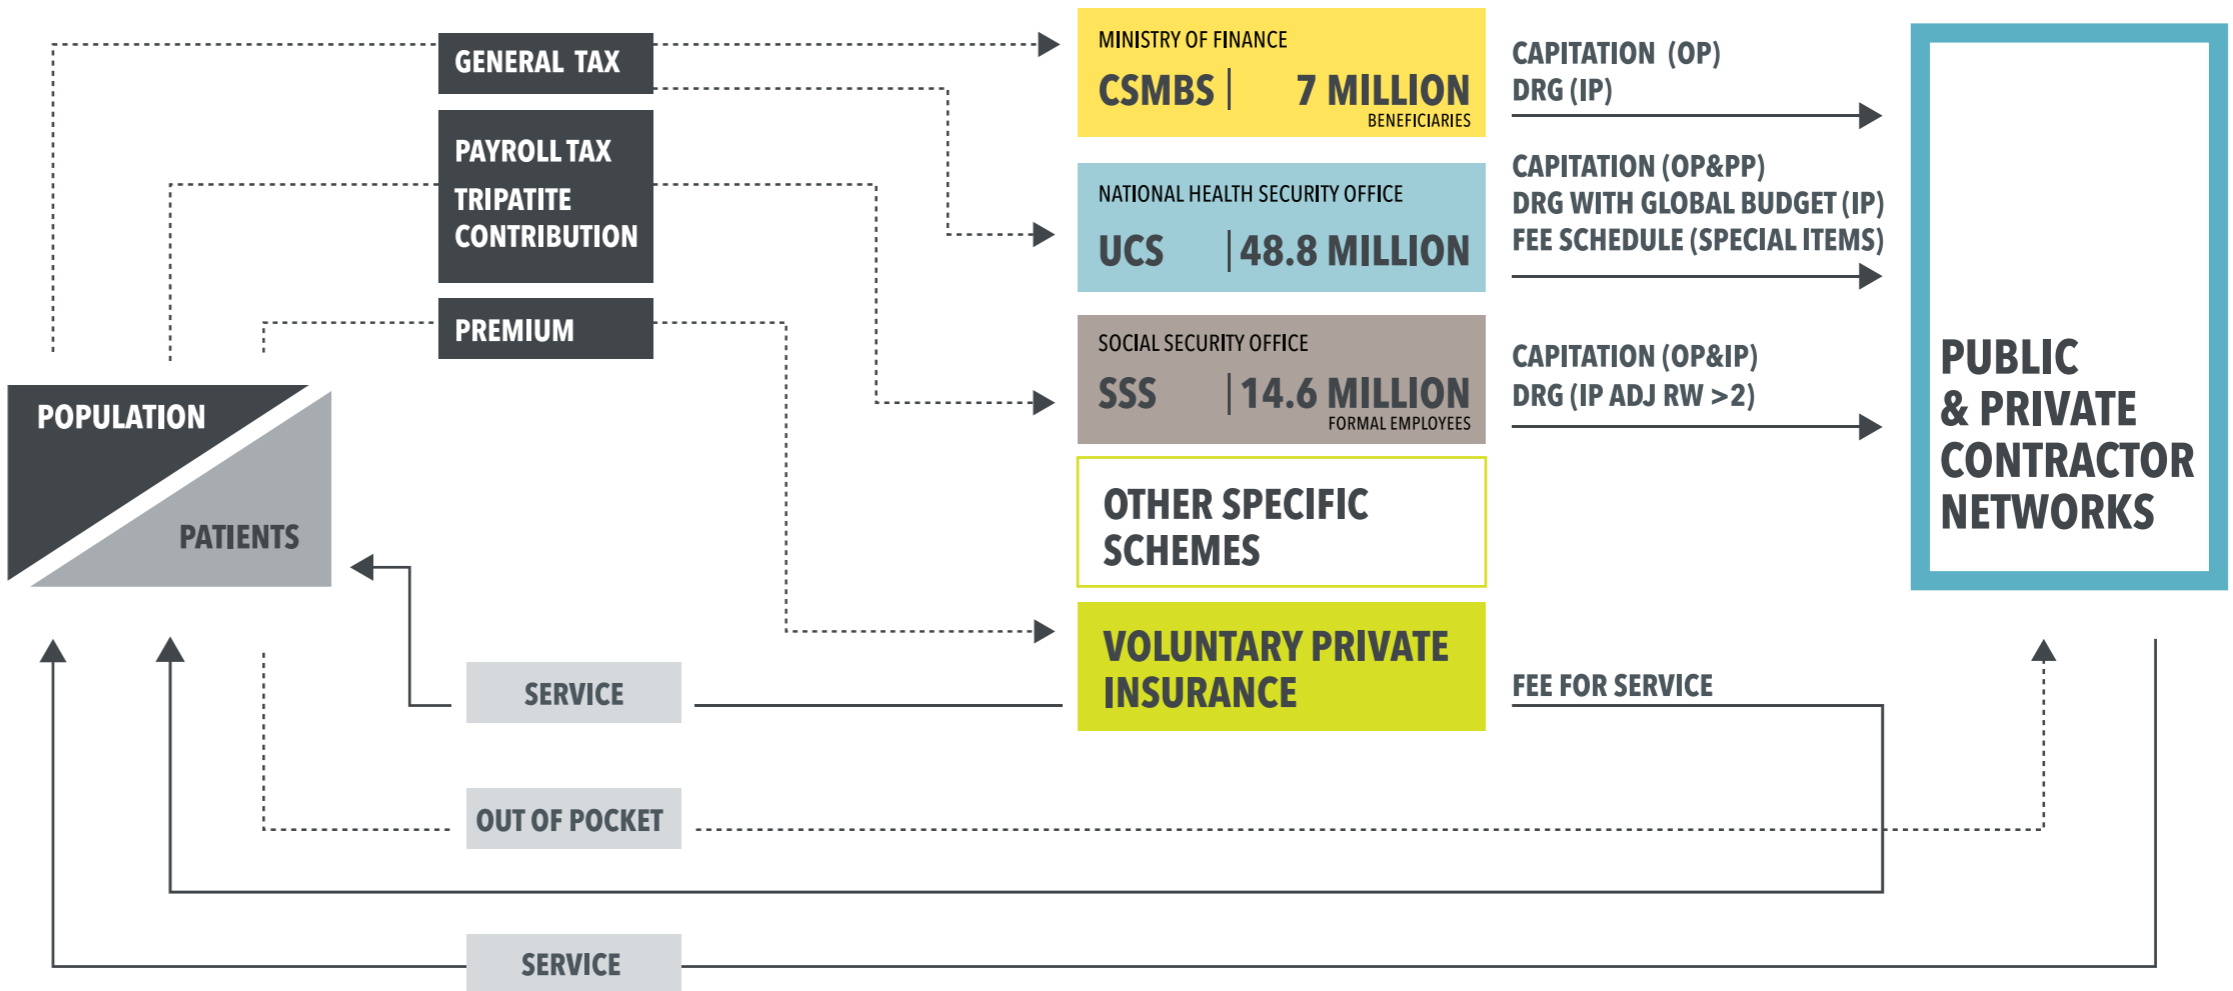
GENERAL TAX

PAYROLL TAX
TRIPATITE CONTRIBUTION

PREMIUM

POPULATION

PATIENTS

MINISTRY OF FINANCE
CSMBS | 7 MILLION
BENEFICIARIES

NATIONAL HEALTH SECURITY OFFICE
UCS | 48.8 MILLION

SOCIAL SECURITY OFFICE
SSS | 14.6 MILLION
FORMAL EMPLOYEES

OTHER SPECIFIC SCHEMES

VOLUNTARY PRIVATE INSURANCE

CAPITATION (OP)
DRG (IP)

CAPITATION (OP&PP)
DRG WITH GLOBAL BUDGET (IP)
FEE SCHEDULE (SPECIAL ITEMS)

CAPITATION (OP&IP)
DRG (IP ADJ RW >2)

FEE FOR SERVICE

PUBLIC & PRIVATE CONTRACTOR NETWORKS

SERVICE

OUT OF POCKET

SERVICE